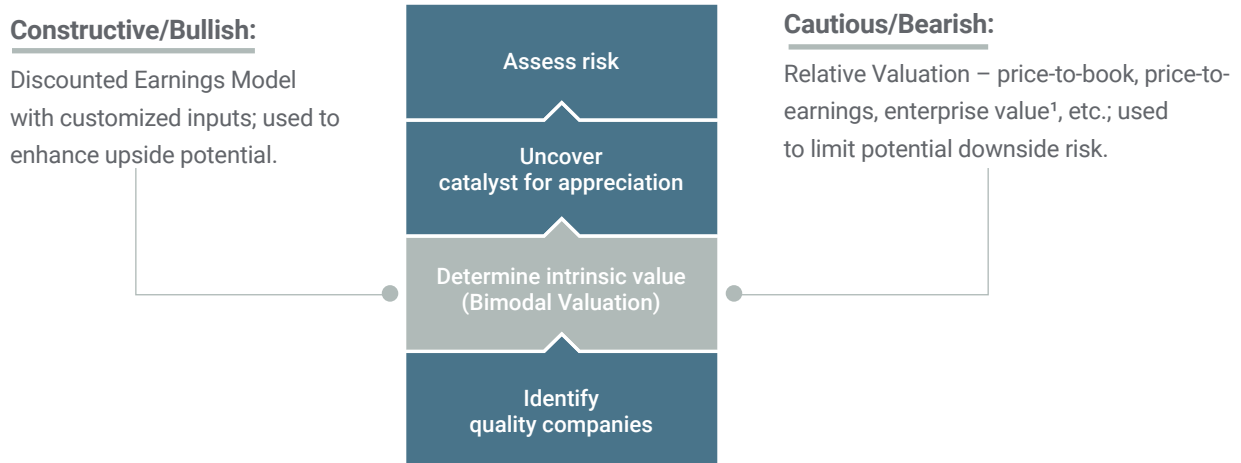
Constructive/Bullish:

Discounted Earnings Model with customized inputs; used to enhance upside potential.

Assess risk

Uncover catalyst for appreciation

Determine intrinsic value (Bimodal Valuation)

Identify quality companies

Cautious/Bearish:

Relative Valuation – price-to-book, price-to-earnings, enterprise value¹, etc.; used to limit potential downside risk.